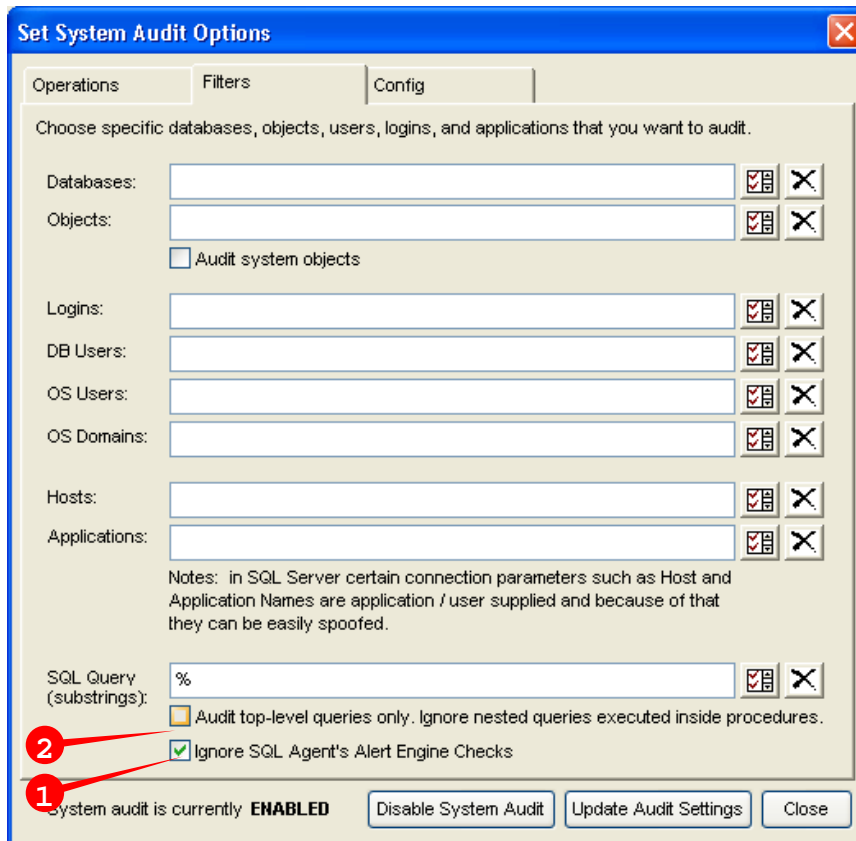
Set System Audit Options

Operations | Filters | Config

Choose specific databases, objects, users, logins, and applications that you want to audit.

Databases:

Objects:

Audit system objects

Logins:

DB Users:

OS Users:

OS Domains:

Hosts:

Applications:

Notes: in SQL Server certain connection parameters such as Host and Application Names are application / user supplied and because of that they can be easily spoofed.

SQL Query (substrings): %

Audit top-level queries only. Ignore nested queries executed inside procedures.

2

Ignore SQL Agent's Alert Engine Checks

1

System audit is currently ENABLED

Disable System Audit | Update Audit Settings | Close